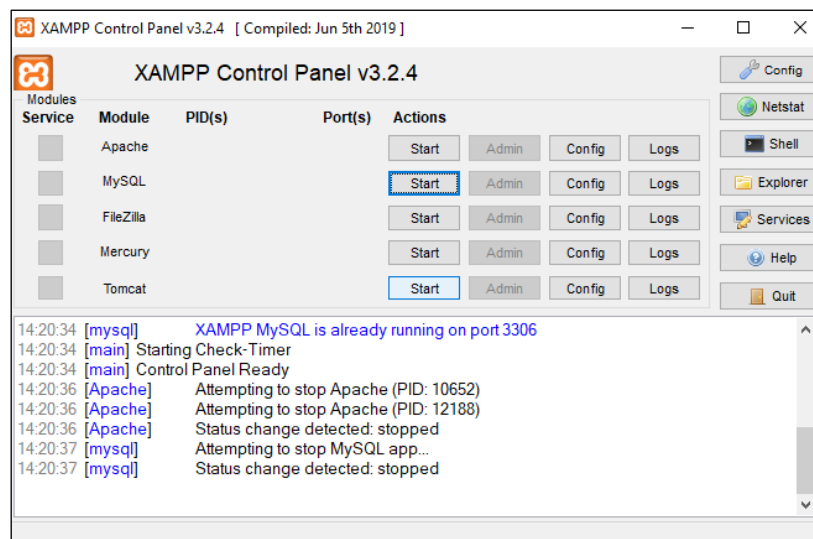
XAMPP Control Panel v3.2.4 [ Compiled: Jun 5th 2019 ]

XAMPP Control Panel v3.2.4

Config
Netstat
Shell
Explorer
Services
Help
Quit

Modules

| Service | Module | PID(s) | Port(s) | Actions | | | |
|---|---|---|---|---|---|---|---|
| | Apache | | | Start | Admin | Config | Logs |
| | MySQL | | | Start | Admin | Config | Logs |
| | FileZilla | | | Start | Admin | Config | Logs |
| | Mercury | | | Start | Admin | Config | Logs |
| | Tomcat | | | Start | Admin | Config | Logs |

14:20:34 [mysql] XAMPP MySQL is already running on port 3306
14:20:34 [main] Starting Check-Timer
14:20:34 [main] Control Panel Ready
14:20:36 [Apache] Attempting to stop Apache (PID: 10652)
14:20:36 [Apache] Attempting to stop Apache (PID: 12188)
14:20:36 [Apache] Status change detected: stopped
14:20:37 [mysql] Attempting to stop MySQL app...
14:20:37 [mysql] Status change detected: stopped